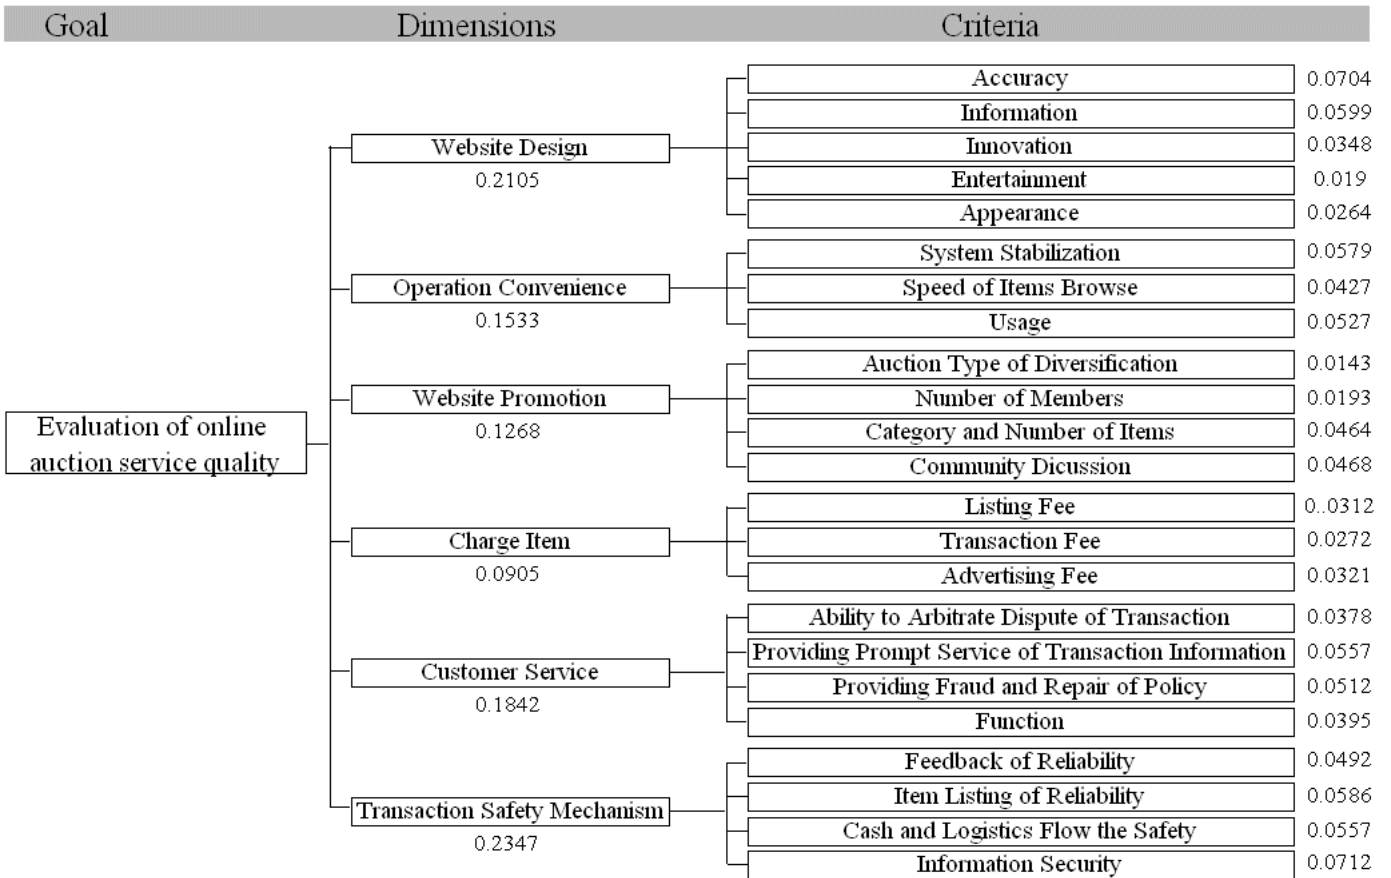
Goal Dimensions Criteria

Evaluation of online auction service quality

Website Design
0.2105

Accuracy 0.0704
Information 0.0599
Innovation 0.0348
Entertainment 0.019
Appearance 0.0264

Operation Convenience
0.1533

System Stabilization 0.0579
Speed of Items Browse 0.0427
Usage 0.0527

Website Promotion
0.1268

Auction Type of Diversification 0.0143
Number of Members 0.0193
Category and Number of Items 0.0464
Community Dicussion 0.0468

Charge Item
0.0905

Listing Fee 0..0312
Transaction Fee 0.0272
Advertising Fee 0.0321

Customer Service
0.1842

Ability to Arbitrate Dispute of Transaction 0.0378
Providing Prompt Service of Transaction Information 0.0557
Providing Fraud and Repair of Policy 0.0512
Function 0.0395

Transaction Safety Mechanism
0.2347

Feedback of Reliability 0.0492
Item Listing of Reliability 0.0586
Cash and Logistics Flow the Safety 0.0557
Information Security 0.0712